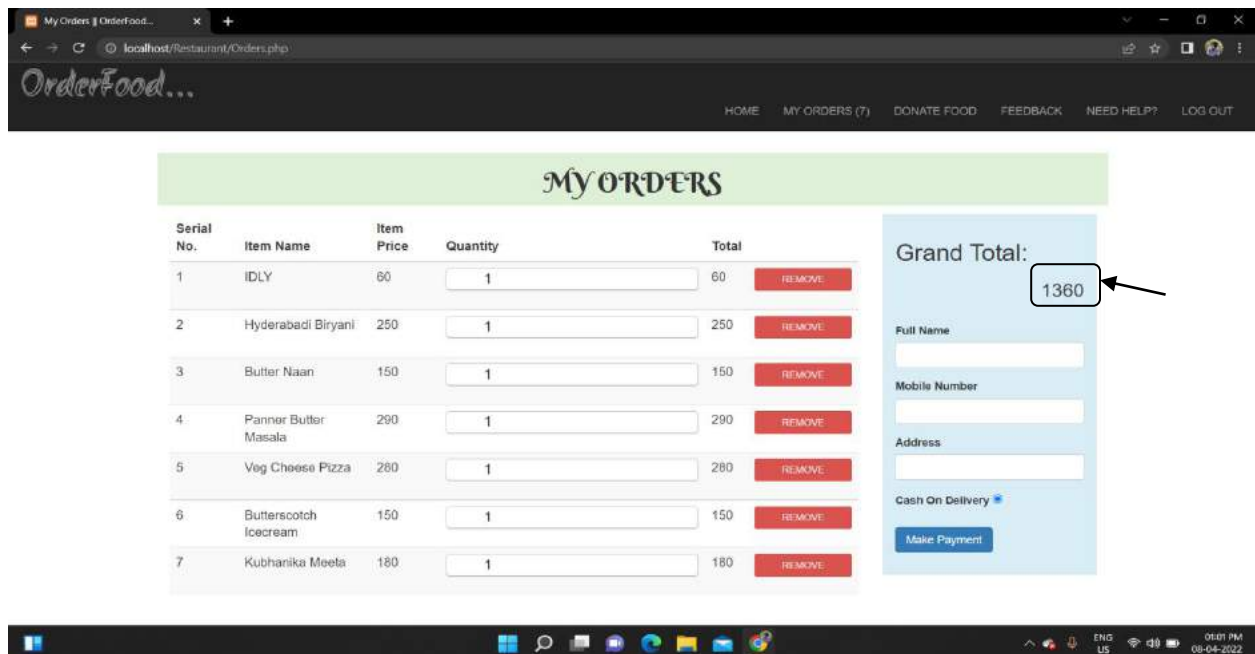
My Orders || OrderFood...

localhost/Restaurant/Orders.php

OrderFood...

HOME MY ORDERS (7) DONATE FOOD FEEDBACK NEED HELP? LOG OUT

MY ORDERS

| Serial No. | Item Name | Item Price | Quantity | Total | |
|---|---|---|---|---|---|
| 1 | IDLY | 60 | 1 | 60 | REMOVE |
| 2 | Hyderabadi Biryani | 250 | 1 | 250 | REMOVE |
| 3 | Butter Naan | 150 | 1 | 150 | REMOVE |
| 4 | Panner Butter Masala | 290 | 1 | 290 | REMOVE |
| 5 | Veg Cheese Pizza | 280 | 1 | 280 | REMOVE |
| 6 | Butterscotch Icecream | 150 | 1 | 150 | REMOVE |
| 7 | Kubhanika Meeta | 180 | 1 | 180 | REMOVE |

Grand Total:

1360

Full Name

Mobile Number

Address

Cash On Delivery

Make Payment

ENG US 01:01 PM 08-04-2022